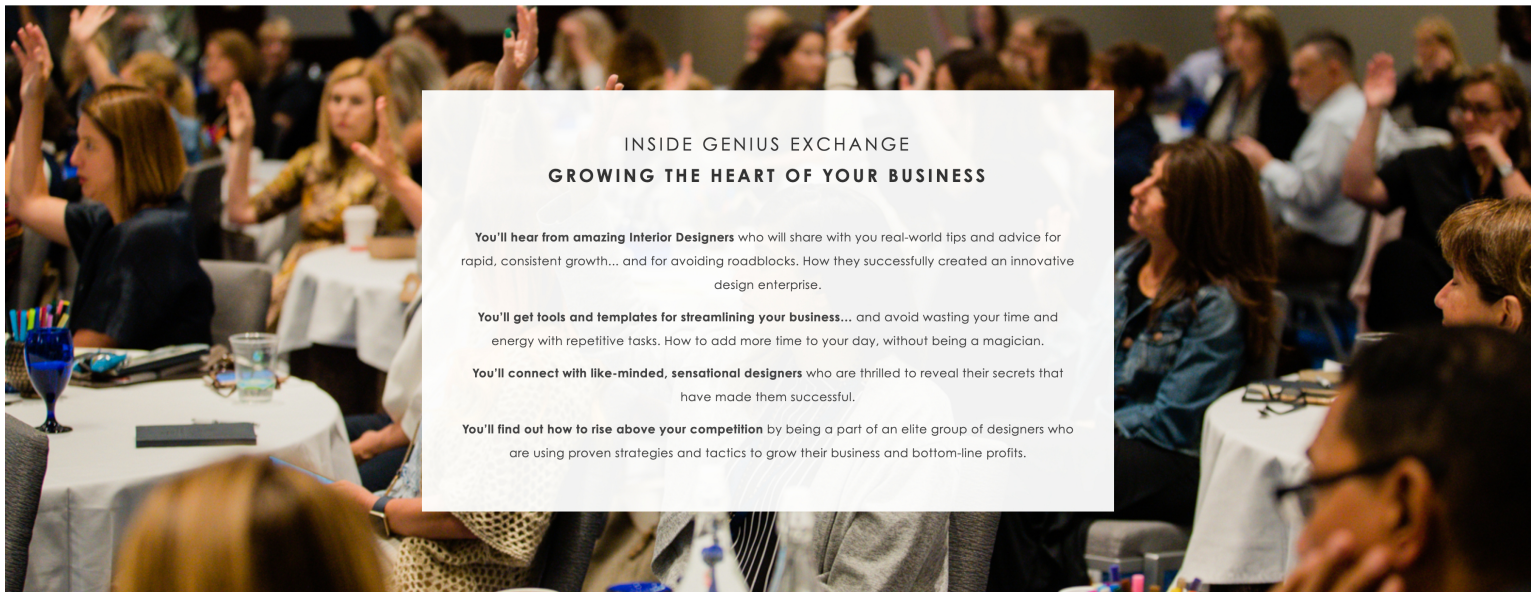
INSIDE GENIUS EXCHANGE
GROWING THE HEART OF YOUR BUSINESS

You'll hear from amazing Interior Designers who will share with you real-world tips and advice for rapid, consistent growth... and for avoiding roadblocks. How they successfully created an innovative design enterprise.

You'll get tools and templates for streamlining your business... and avoid wasting your time and energy with repetitive tasks. How to add more time to your day, without being a magician.

You'll connect with like-minded, sensational designers who are thrilled to reveal their secrets that have made them successful.

You'll find out how to rise above your competition by being a part of an elite group of designers who are using proven strategies and tactics to grow their business and bottom-line profits.